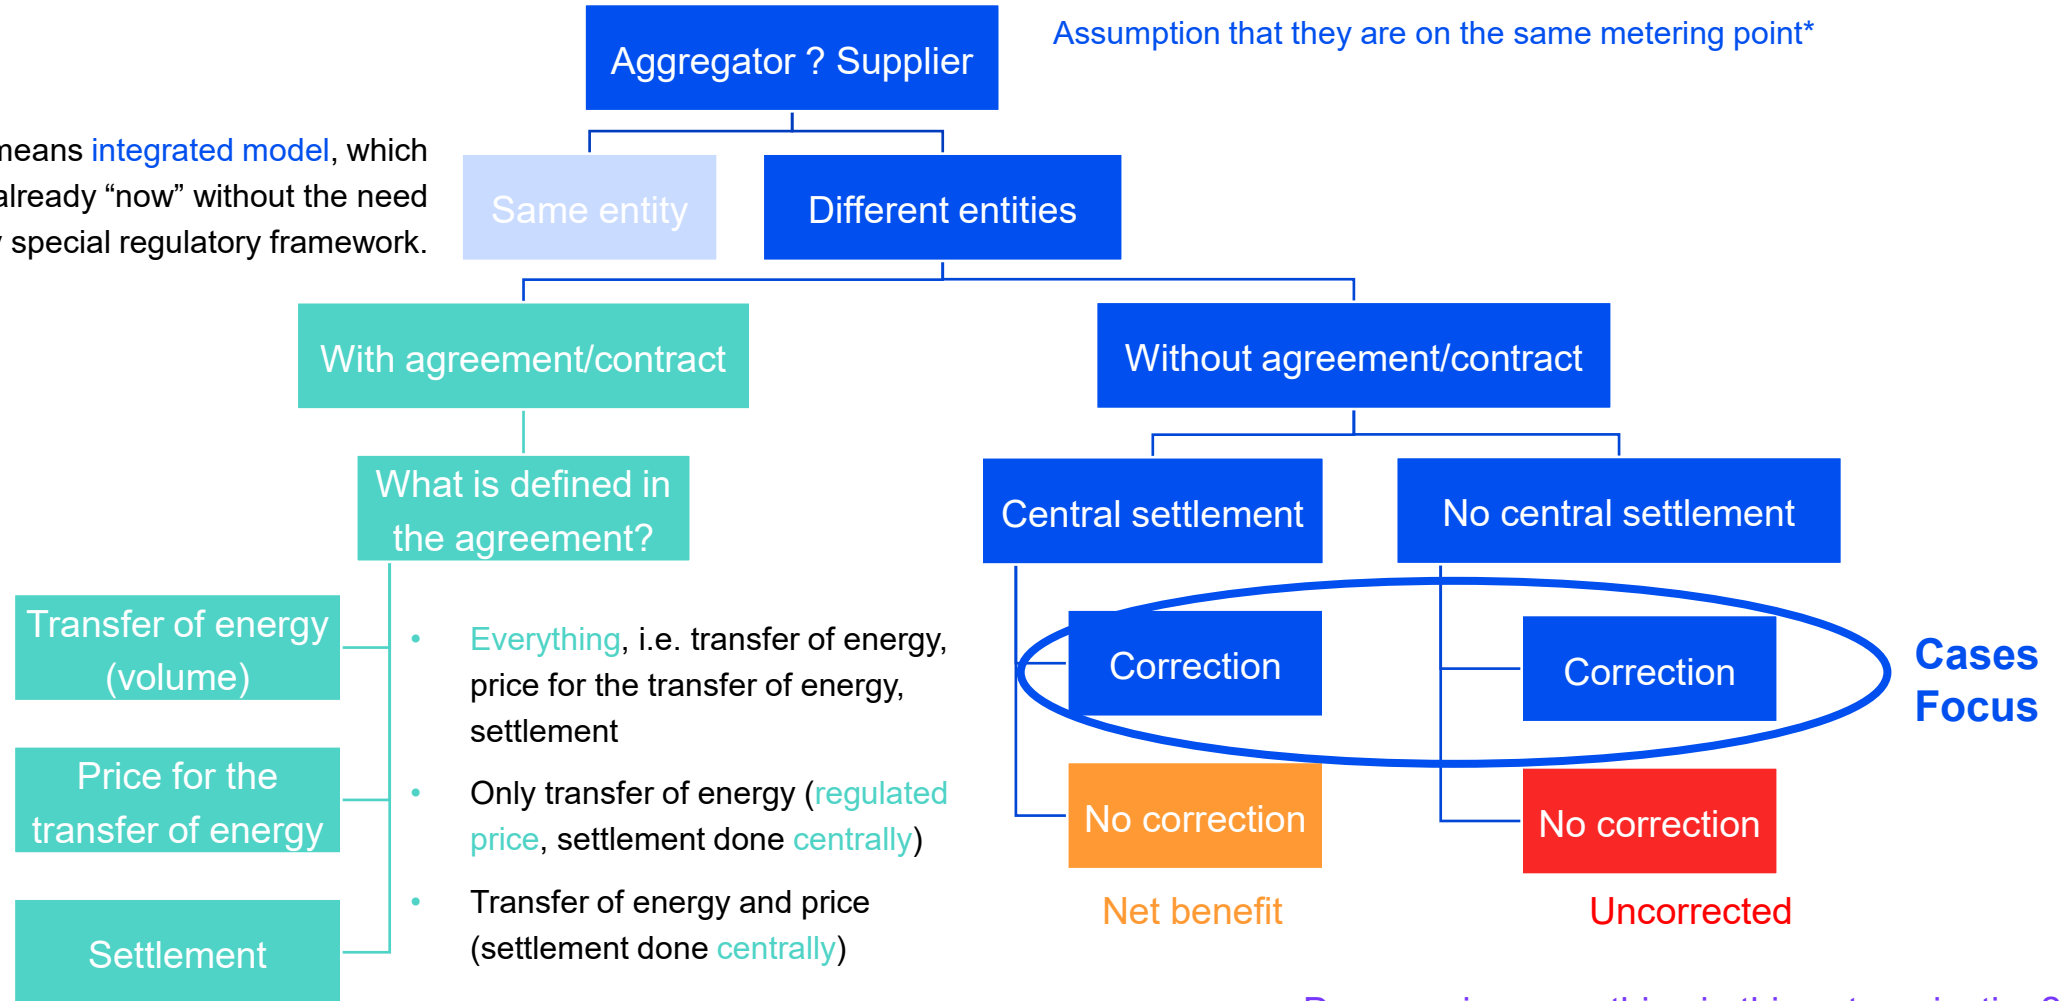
Aggregator ? Supplier

Assumption that they are on the same metering point*

neans integrated model, which already “now” without the need special regulatory framework.

Same entity

Different entities

With agreement/contract

Without agreement/contract

What is defined in the agreement?

Central settlement

No central settlement

Transfer of energy (volume)

Price for the transfer of energy

Settlement

• Everything, i.e. transfer of energy, price for the transfer of energy, settlement

• Only transfer of energy (regulated price, settlement done centrally)

• Transfer of energy and price (settlement done centrally)

Correction

Correction

Cases Focus

No correction

No correction

Net benefit

Uncorrected

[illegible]